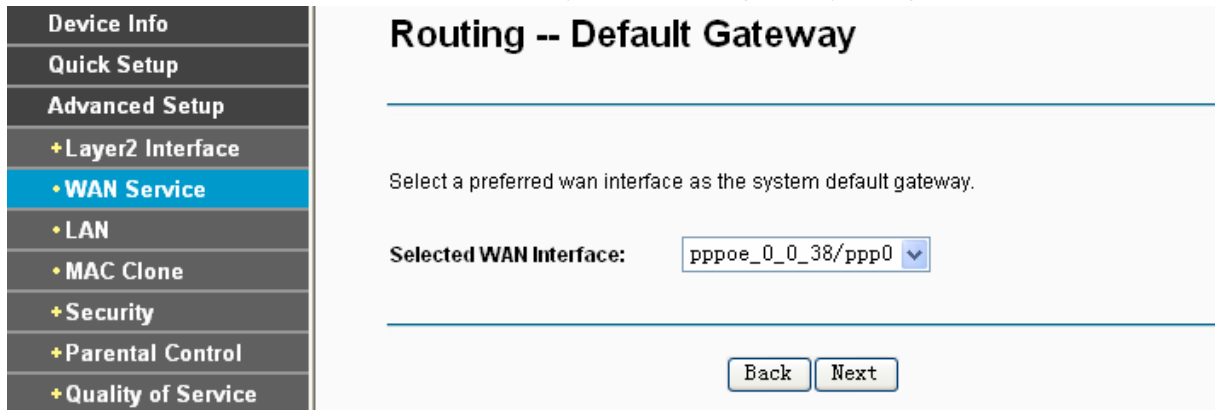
Device Info
Quick Setup
Advanced Setup
+Layer2 Interface
•WAN Service
•LAN
•MAC Clone
+Security
+Parental Control
+Quality of Service

Routing -- Default Gateway

Select a preferred wan interface as the system default gateway.

Selected WAN Interface: pppoe_0_0_38/ppp0

Back Next